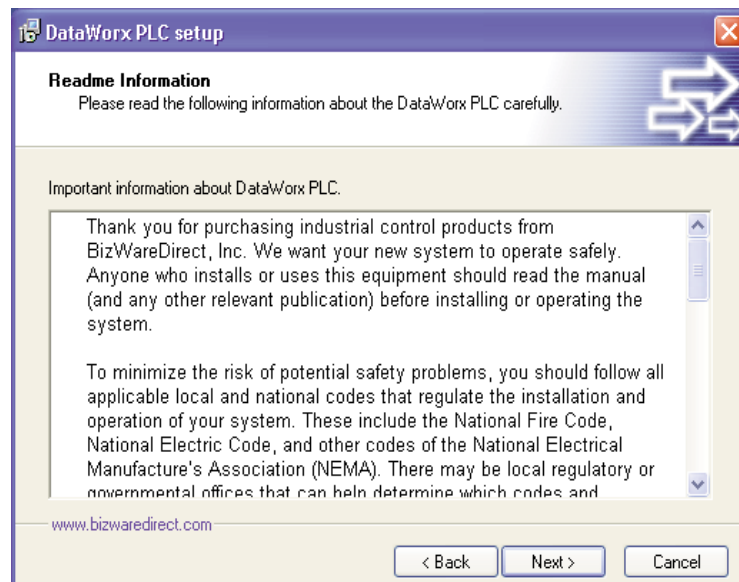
DataWorx PLC setup

Readme Information
Please read the following information about the DataWorx PLC carefully.

Important information about DataWorx PLC.

Thank you for purchasing industrial control products from BizWareDirect, Inc. We want your new system to operate safely. Anyone who installs or uses this equipment should read the manual (and any other relevant publication) before installing or operating the system.

To minimize the risk of potential safety problems, you should follow all applicable local and national codes that regulate the installation and operation of your system. These include the National Fire Code, National Electric Code, and other codes of the National Electrical Manufacture's Association (NEMA). There may be local regulatory or governmental offices that can help determine which codes and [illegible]

www.bizwaredirect.com

< Back Next > Cancel